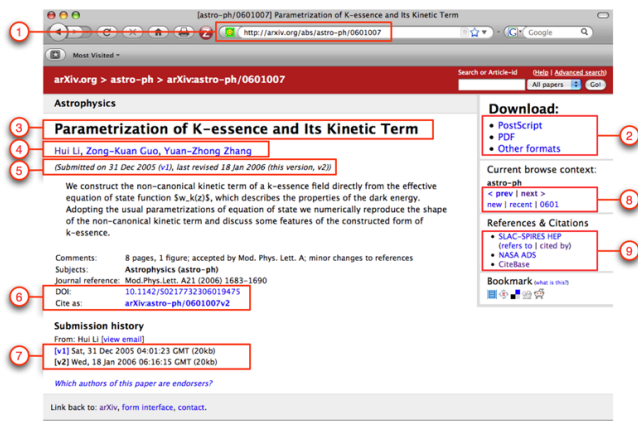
[astro-ph/0601007] Parametrization of K-essence and Its Kinetic Term

1

http://arxiv.org/abs/astro-ph/0601007

Google

Most Visited

arXiv.org > astro-ph > arXiv:astro-ph/0601007

Search or Article-id

(Help | Advanced search)

All papers

Go!

Astrophysics

3

Parametrization of K-essence and Its Kinetic Term

4

Hui Li, Zong-Kuan Guo, Yuan-Zhong Zhang

5

(Submitted on 31 Dec 2005 (v1), last revised 18 Jan 2006 (this version, v2))

We construct the non-canonical kinetic term of a k-essence field directly from the effective equation of state function $w_k(z)$, which describes the properties of the dark energy. Adopting the usual parametrizations of equation of state we numerically reproduce the shape of the non-canonical kinetic term and discuss some features of the constructed form of k-essence.

Comments: 8 pages, 1 figure; accepted by Mod. Phys. Lett. A; minor changes to references
Subjects: Astrophysics (astro-ph)
Journal reference: Mod.Phys.Lett. A21 (2006) 1683-1690

6

DOI: 10.1142/S0217732306019475
Cite as: arXiv:astro-ph/0601007v2

Submission history

From: Hui Li [view email]

7

[v1] Sat, 31 Dec 2005 04:01:23 GMT (20kb)
[v2] Wed, 18 Jan 2006 06:16:15 GMT (20kb)

Which authors of this paper are endorsers?

Link back to: arXiv, form interface, contact.

Download:

2

• PostScript
• PDF
• Other formats

Current browse context:
astro-ph

8

< prev | next >
new | recent | 0601

References & Citations

9

• SLAC-SPIRES HEP (refers to | cited by)
• NASA ADS
• CiteBase

Bookmark (what is this?)